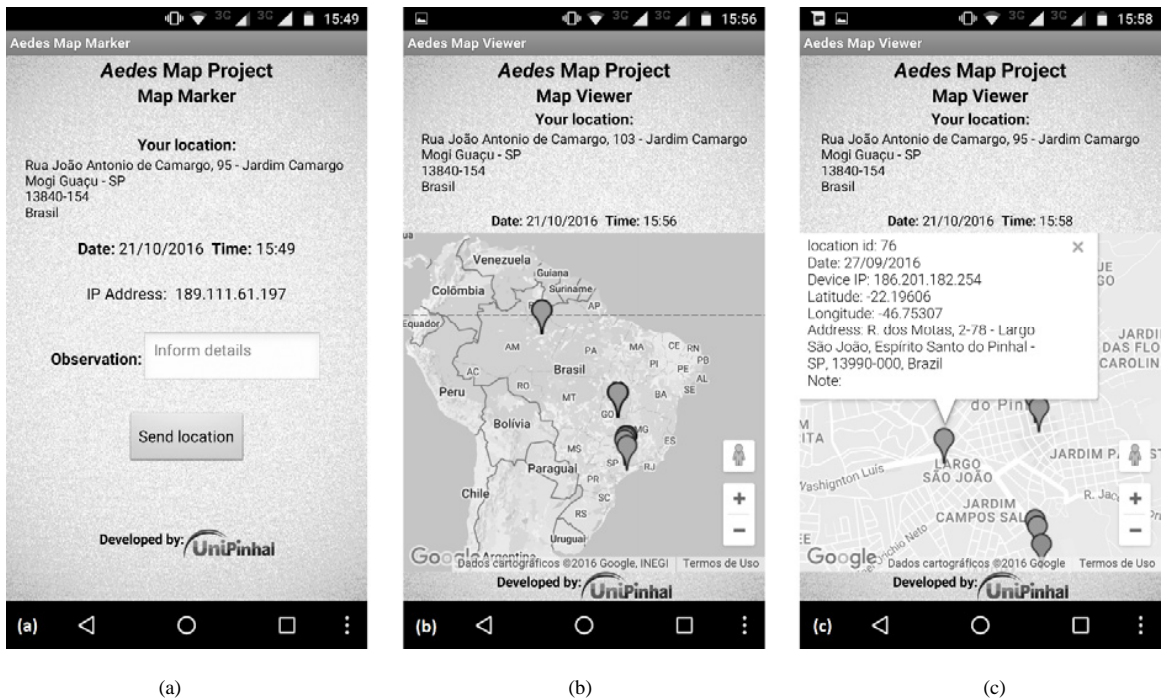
3G 3G 15:49
Aedes Map Marker
*Aedes* Map Project
Map Marker

Your location:
Rua João Antonio de Camargo, 95 - Jardim Camargo
Mogi Guaçu - SP
13840-154
Brasil

Date: 21/10/2016 Time: 15:49

IP Address: 189.111.61.197

Observation: Inform details

Send location

Developed by: UniPinhal

(a)

3G 3G 15:56
Aedes Map Viewer
*Aedes* Map Project
Map Viewer
Your location:
Rua João Antonio de Camargo, 103 - Jardim Camargo
Mogi Guaçu - SP
13840-154
Brasil

Date: 21/10/2016 Time: 15:56

Venezuela
Guiana
Suriname
Colômbia
AP
Equador
AM
PA
MA
CE
RN
PB
PI
PE
AL
SE
AC
Brasil
Peru
RO
MT
BA
GO
Bolívia
MG
ES
MS
SP
RJ
Paraguai
PR
Chile
SC
RS
Uruguai
Argentina
Google
Dados cartográficos ©2016 Google, INEGI
Termos de Uso
Developed by: UniPinhal

(b)

3G 3G 15:58
Aedes Map Viewer
*Aedes* Map Project
Map Viewer
Your location:
Rua João Antonio de Camargo, 95 - Jardim Camargo
Mogi Guaçu - SP
13840-154
Brasil

Date: 21/10/2016 Time: 15:58

location id: 76
Date: 27/09/2016
Device IP: 186.201.182.254
Latitude: -22.19606
Longitude: -46.75307
Address: R. dos Motas, 2-78 - Largo São João, Espírito Santo do Pinhal - SP, 13990-000, Brazil
Note:

JARDI
DAS FLO
CAROLIN
do Pinh
ITA
JARDIM P
LARGO
SÃO JOÃO
Vashington Luís
R. Jac
JARDIM
CAMPOS SAL
Google
Dados cartográficos ©2016 Google
Termos de Uso
Developed by: UniPinhal

(c)